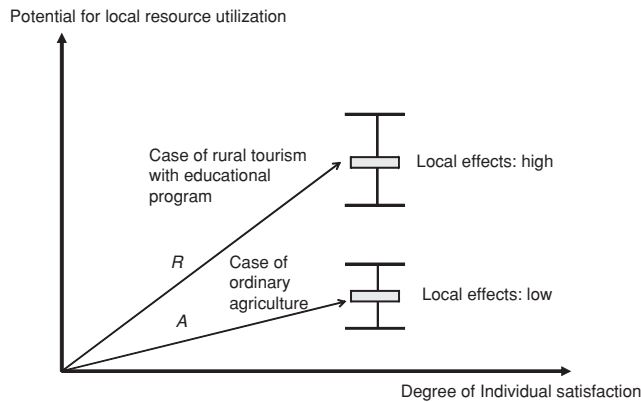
Potential for local resource utilization

Case of rural tourism with educational program

Local effects: high

R

Case of ordinary agriculture

Local effects: low

A

Degree of Individual satisfaction